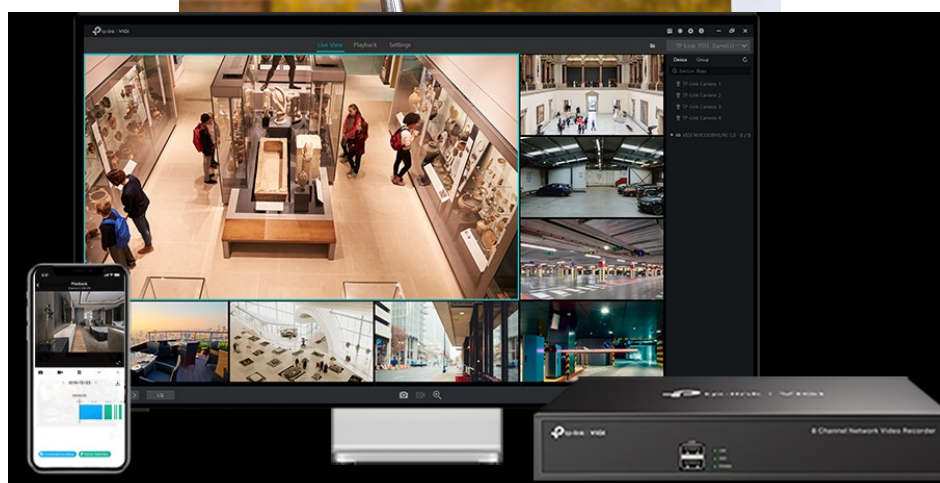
tp-link | VIGI

Live View Playback Settings

TP-Link VIGI Server

Device Group

Device Name

TP-Link Camera 1

TP-Link Camera 2

TP-Link Camera 3

TP-Link Camera 4

Playback

tp-link | VIGI

tp-link | VIGI

8 Channel Network Video Recorder